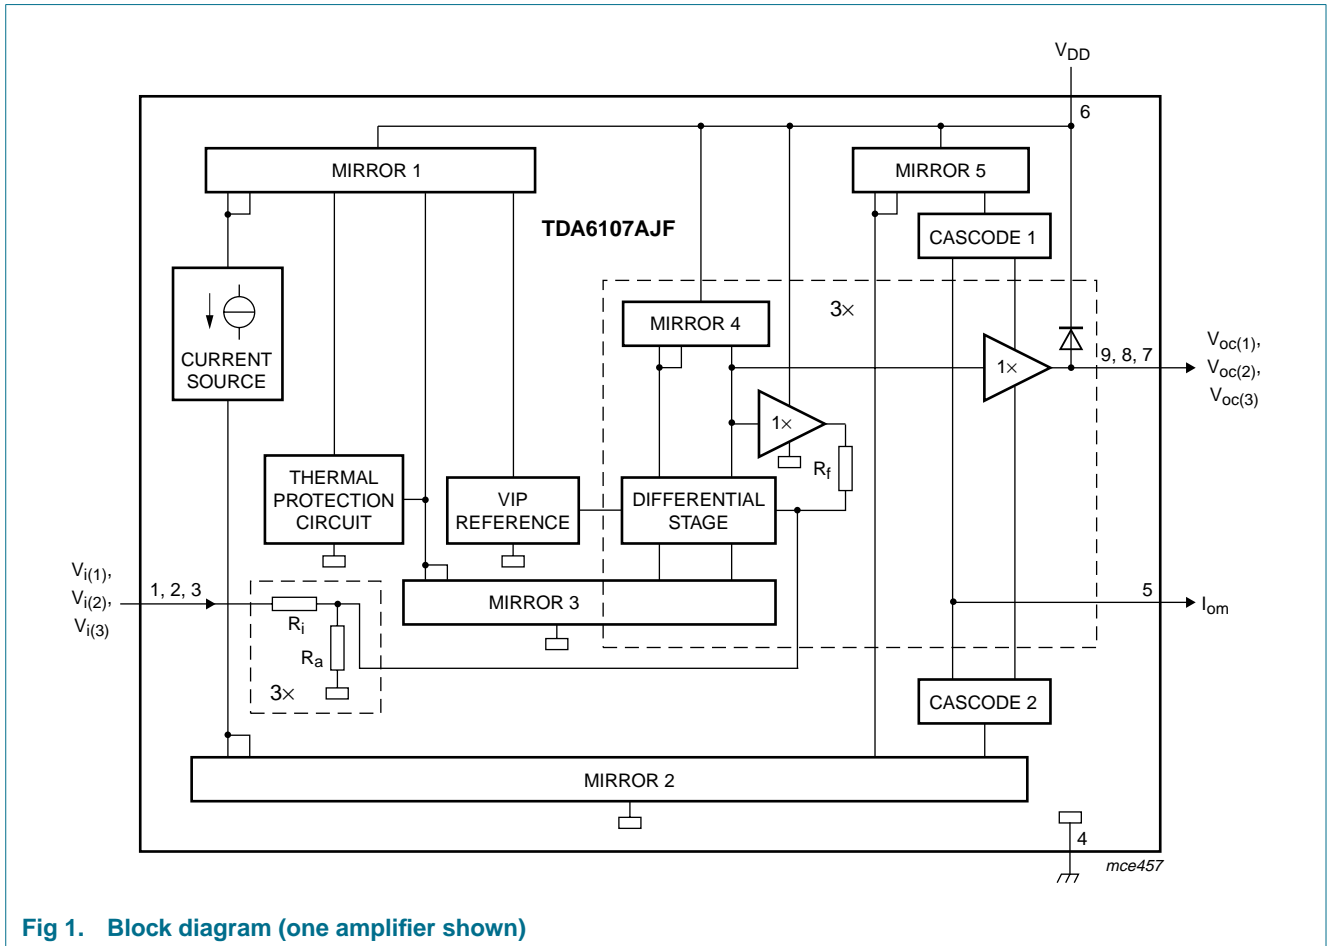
$V_{DD}$

6

MIRROR 1

MIRROR 5

TDA6107AJF

CASCODE 1

CURRENT SOURCE

3×

MIRROR 4

$V_{oc(1)}$,
$V_{oc(2)}$,
$V_{oc(3)}$

9, 8, 7

1×

1×

$R_f$

THERMAL PROTECTION CIRCUIT

VIP REFERENCE

DIFFERENTIAL STAGE

$V_{i(1)}$,
$V_{i(2)}$,
$V_{i(3)}$

1, 2, 3

MIRROR 3

5

$I_{om}$

$R_i$

$R_a$

3×

CASCODE 2

MIRROR 2

4

mce457

Fig 1. Block diagram (one amplifier shown)